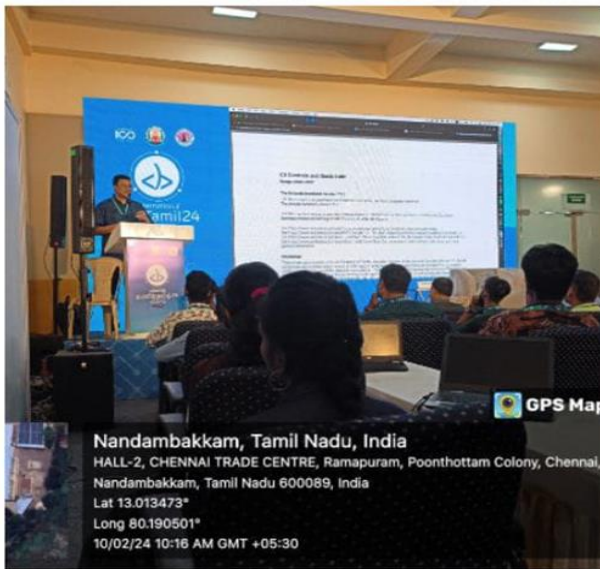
Tamil24

GPS Map

Nandambakkam, Tamil Nadu, India
HALL-2, CHENNAI TRADE CENTRE, Ramapuram, Poonthottam Colony, Chennai, Nandambakkam, Tamil Nadu 600089, India
Lat 13.013473°
Long 80.190501°
10/02/24 10:16 AM GMT +05:30